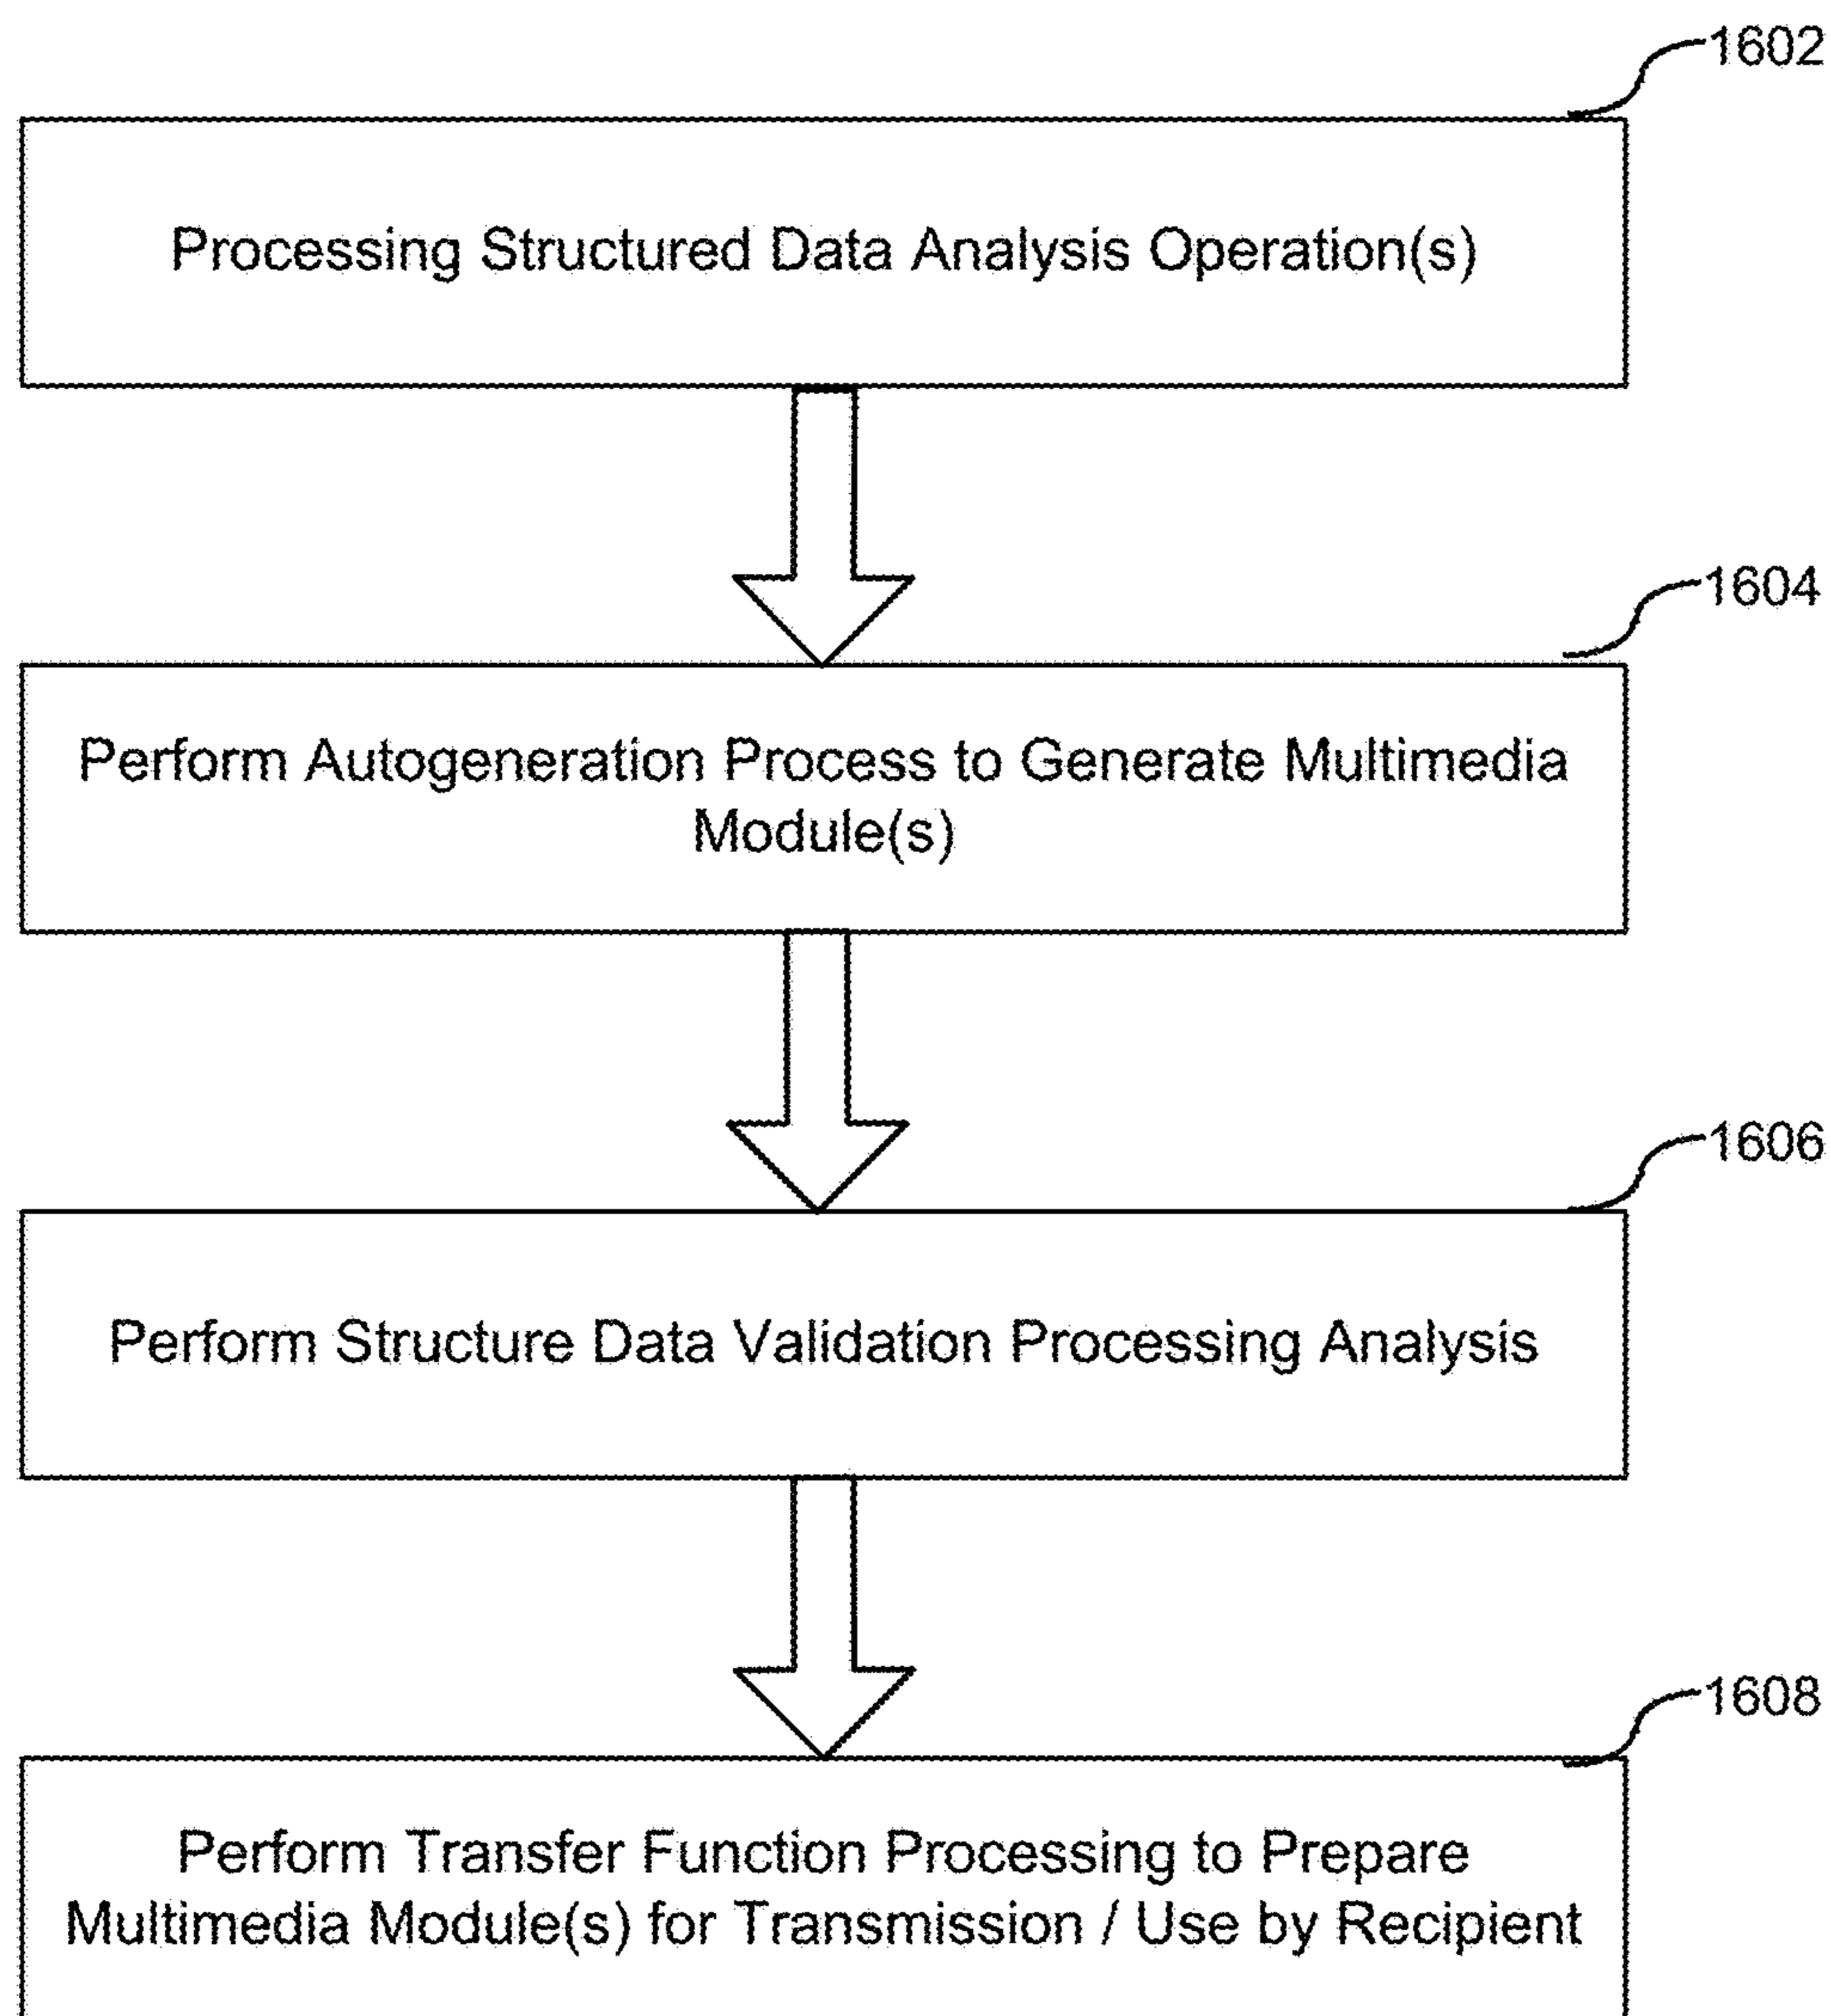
1602

Processing Structured Data Analysis Operation(s)

1604

Perform Autogeneration Process to Generate Multimedia Module(s)

1606

Perform Structure Data Validation Processing Analysis

1608

Perform Transfer Function Processing to Prepare Multimedia Module(s) for Transmission / Use by Recipient